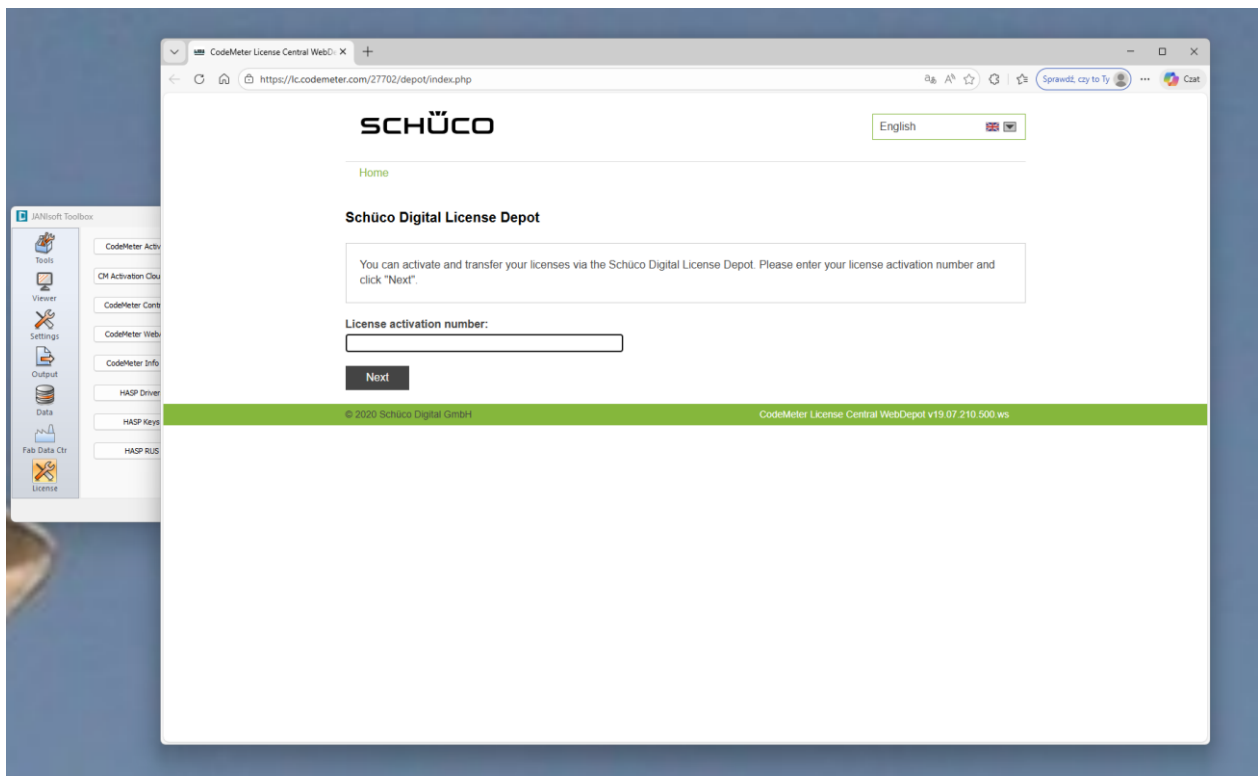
CodeMeter License Central WebD

https://lc.codemeter.com/27702/depot/index.php

Sprawdź, czy to Ty

Czat

SCHÜCO

English

Home

Schüco Digital License Depot

You can activate and transfer your licenses via the Schüco Digital License Depot. Please enter your license activation number and click "Next".

License activation number:

Next

© 2020 Schüco Digital GmbH

CodeMeter License Central WebDepot v19.07.210.500.ws

JANIsoft Toolbox

Tools

Viewer

Settings

Output

Data

Fab Data Ctr

License

CodeMeter Activ

CM Activation Clou

CodeMeter Contr

CodeMeter Web

CodeMeter Info

HASP Driver

HASP Keys

HASP RUS